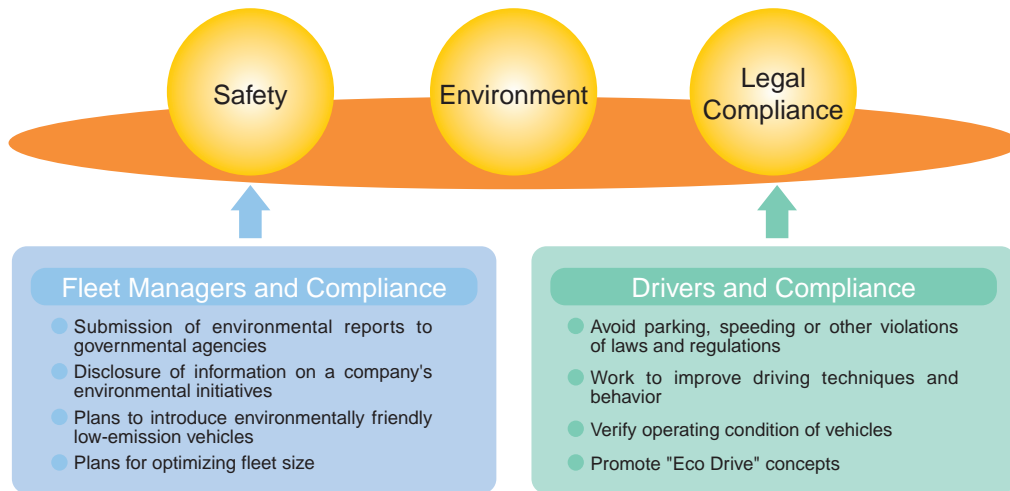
Safety

Environment

Legal Compliance

Fleet Managers and Compliance

Submission of environmental reports to governmental agencies

Disclosure of information on a company's environmental initiatives

Plans to introduce environmentally friendly low-emission vehicles

Plans for optimizing fleet size

Drivers and Compliance

Avoid parking, speeding or other violations of laws and regulations

Work to improve driving techniques and behavior

Verify operating condition of vehicles

Promote "Eco Drive" concepts